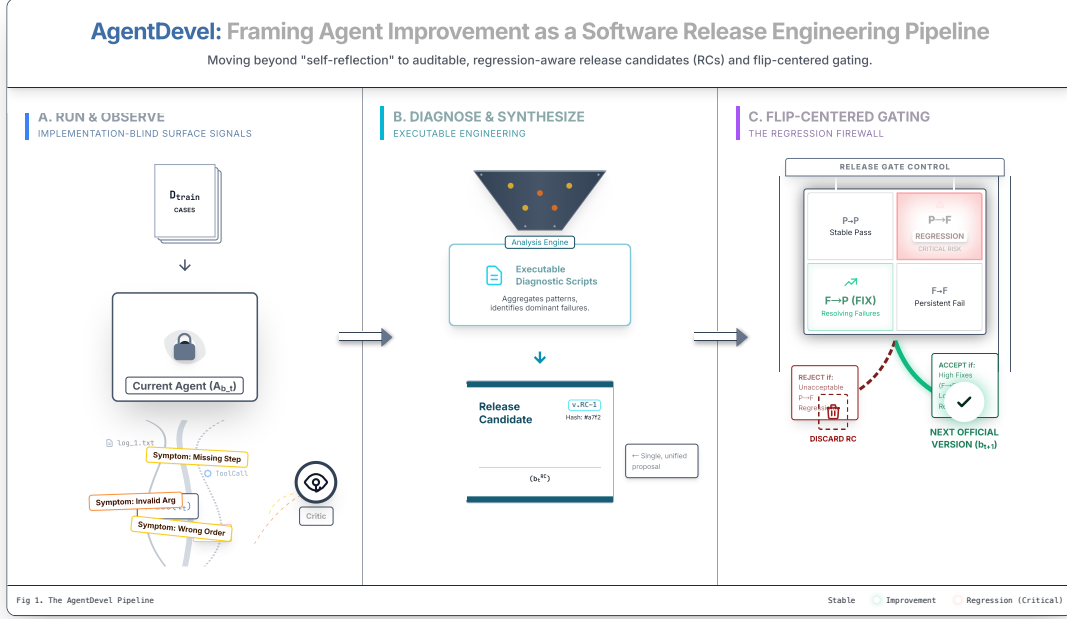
AgentDevel: Framing Agent Improvement as a Software Release Engineering Pipeline

Moving beyond "self-reflection" to auditable, regression-aware release candidates (RCs) and flip-centered gating.

A. RUN & OBSERVE
IMPLEMENTATION-BLIND SURFACE SIGNALS

$D_{train}$
CASES

Current Agent ($A_{b\_t}$)

log_1.txt
Symptom: Missing Step
ToolCall
Symptom: Invalid Arg
Symptom: Wrong Order
Critic

B. DIAGNOSE & SYNTHESIZE
EXECUTABLE ENGINEERING

Analysis Engine
Executable Diagnostic Scripts
Aggregates patterns, identifies dominant failures.

Release Candidate
v.RC-1
Hash: #a7f2
($b_t^{RC}$)

← Single, unified proposal

C. FLIP-CENTERED GATING
THE REGRESSION FIREWALL

RELEASE GATE CONTROL

| P→P Stable Pass | P→F REGRESSION CRITICAL RISK |
|---|---|
| F→P (FIX) Resolving Failures | F→F Persistent Fail |

REJECT if: Unacceptable P→F Regress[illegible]
DISCARD RC

ACCEPT if: High Fixes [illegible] Lo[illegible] Re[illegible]
NEXT OFFICIAL VERSION ($b_{t+1}$)

Fig 1. The AgentDevel Pipeline

Stable Improvement Regression (Critical)